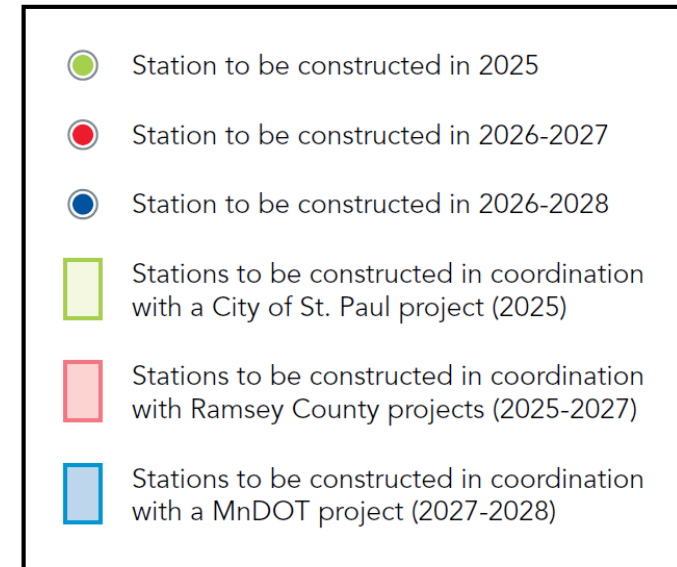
Station to be constructed in 2025

Station to be constructed in 2026-2027

Station to be constructed in 2026-2028

Stations to be constructed in coordination with a City of St. Paul project (2025)

Stations to be constructed in coordination with Ramsey County projects (2025-2027)

Stations to be constructed in coordination with a MnDOT project (2027-2028)